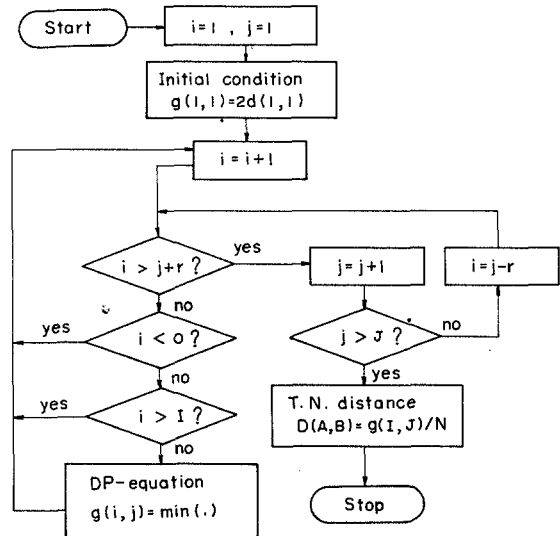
Start

i = 1 , j = 1

Initial condition
$g(1,1) = 2d(1,1)$

i = i + 1

i > j + r ?

yes

j = j + 1

i = j - r

no

i < 0 ?

yes

j > J ?

no

yes

no

yes

i > I ?

T. N. distance
$D(A,B) = g(I,J)/N$

no

DP- equation
$g(i,j) = \min(\cdot)$

Stop